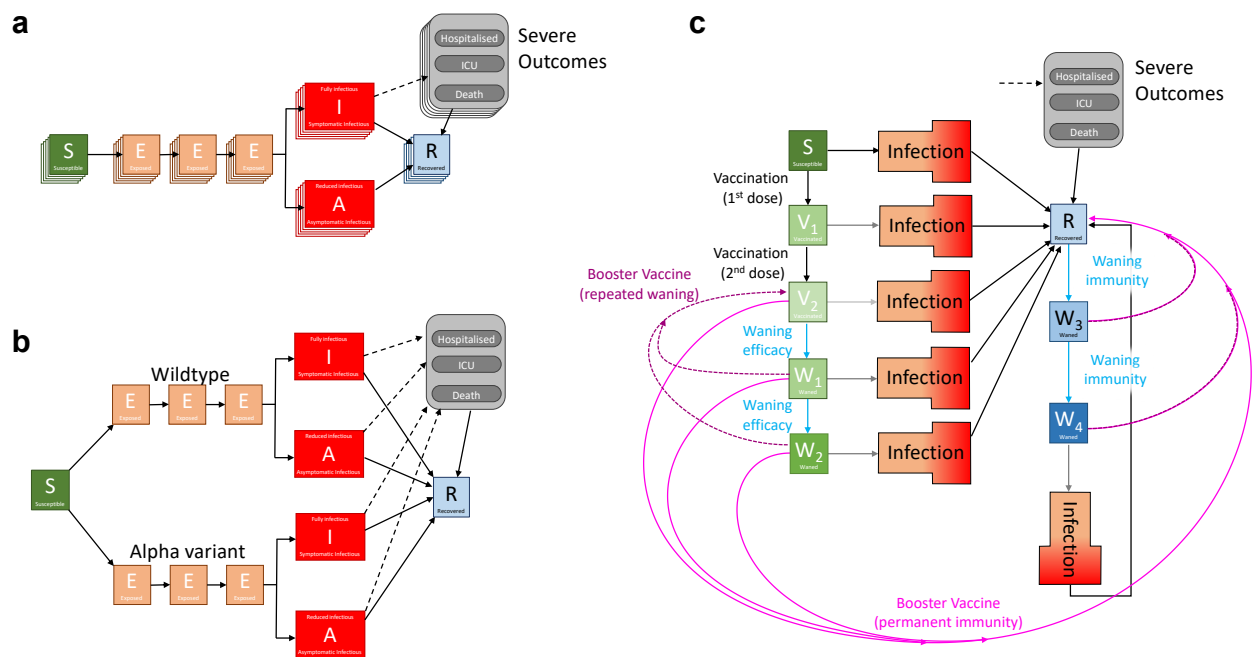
a

Hospitalised
ICU
Death
Severe Outcomes

S
Susceptible
E
Exposed
E
Exposed
E
Exposed

Fully Infectious
I
Symptomatic Infectious

Reduced Infectious
A
Asymptomatic Infectious

R
Recovered

b

Hospitalised
ICU
Death

Wildtype
E
Exposed
E
Exposed
E
Exposed

S
Susceptible

Alpha variant
E
Exposed
E
Exposed
E
Exposed

Fully Infectious
I
Symptomatic Infectious

Reduced infectious
A
Asymptomatic Infectious

Fully Infectious
I
Symptomatic Infectious

Reduced Infectious
A
Asymptomatic Infectious

R
Recovered

c

Hospitalised
ICU
Death
Severe Outcomes

S
Susceptible
Infection

Vaccination (1$^{st}$ dose)
$V_1$
Vaccinated
Infection

Vaccination (2$^{nd}$ dose)
Booster Vaccine (repeated waning)
$V_2$
Vaccinated
Infection

Waning efficacy
$W_1$
Waned
Infection

Waning efficacy
$W_2$
Waned
Infection

R
Recovered
Waning immunity
$W_3$
Waned
Waning immunity
$W_4$
Waned
Infection

Booster Vaccine (permanent immunity)